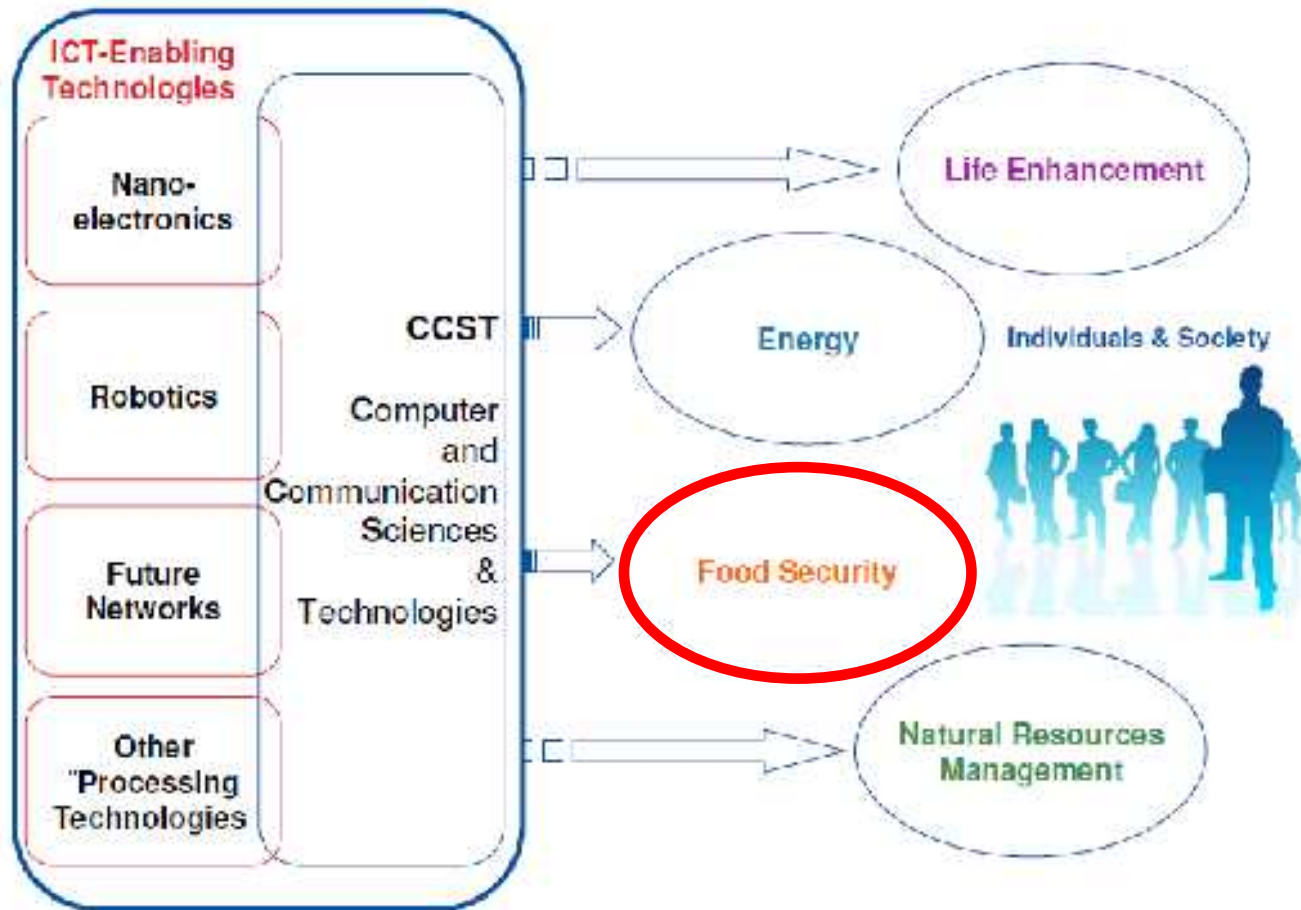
ICT-Enabling Technologies

Nano-electronics

Robotics

Future Networks

Other "Processing Technologies

CCST

Computer and Communication Sciences & Technologies

Life Enhancement

Energy

Individuals & Society

Food Security

Natural Resources Management